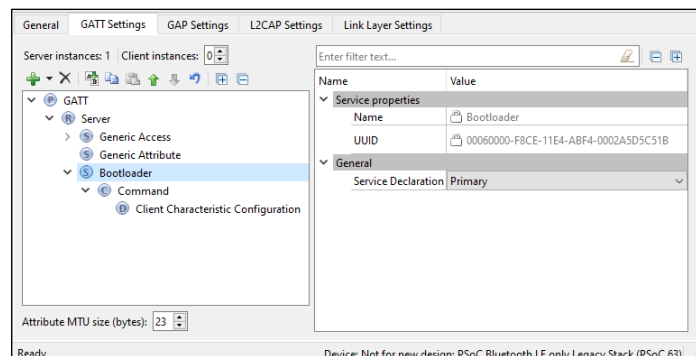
General | GATT Settings | GAP Settings | L2CAP Settings | Link Layer Settings

Server instances: 1 | Client instances: 0

GATT
Server
Generic Access
Generic Attribute
Bootloader
Command
Client Characteristic Configuration

Attribute MTU size (bytes): 23

Enter filter text...

| Name | Value |
|---|---|
| Service properties | |
| Name | Bootloader |
| UUID | 00060000-F8CE-11E4-ABF4-0002A5D5C51B |
| General | |
| Service Declaration | Primary |

Ready

Device: Not for new design: PSoC Bluetooth LE only Legacy Stack (PSoC 63)